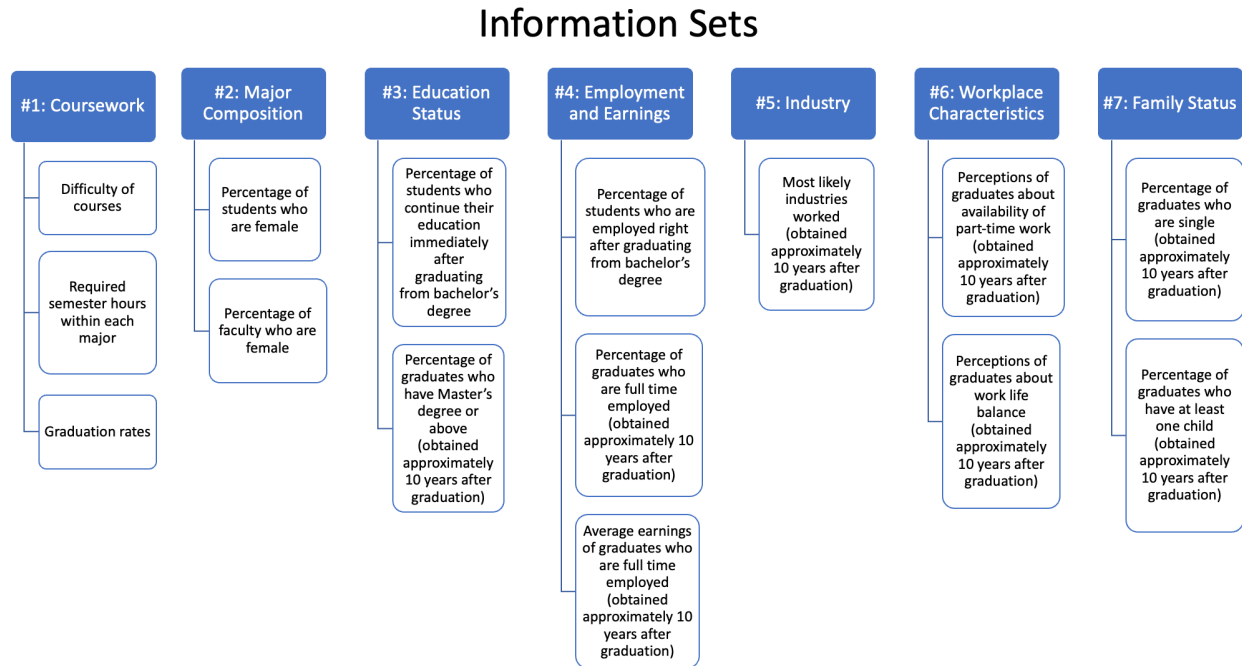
Information Sets

#1: Coursework

Difficulty of courses

Required semester hours within each major

Graduation rates

#2: Major Composition

Percentage of students who are female

Percentage of faculty who are female

#3: Education Status

Percentage of students who continue their education immediately after graduating from bachelor's degree

Percentage of graduates who have Master's degree or above (obtained approximately 10 years after graduation)

#4: Employment and Earnings

Percentage of students who are employed right after graduating from bachelor's degree

Percentage of graduates who are full time employed (obtained approximately 10 years after graduation)

Average earnings of graduates who are full time employed (obtained approximately 10 years after graduation)

#5: Industry

Most likely industries worked (obtained approximately 10 years after graduation)

#6: Workplace Characteristics

Perceptions of graduates about availability of part-time work (obtained approximately 10 years after graduation)

Perceptions of graduates about work life balance (obtained approximately 10 years after graduation)

#7: Family Status

Percentage of graduates who are single (obtained approximately 10 years after graduation)

Percentage of graduates who have at least one child (obtained approximately 10 years after graduation)